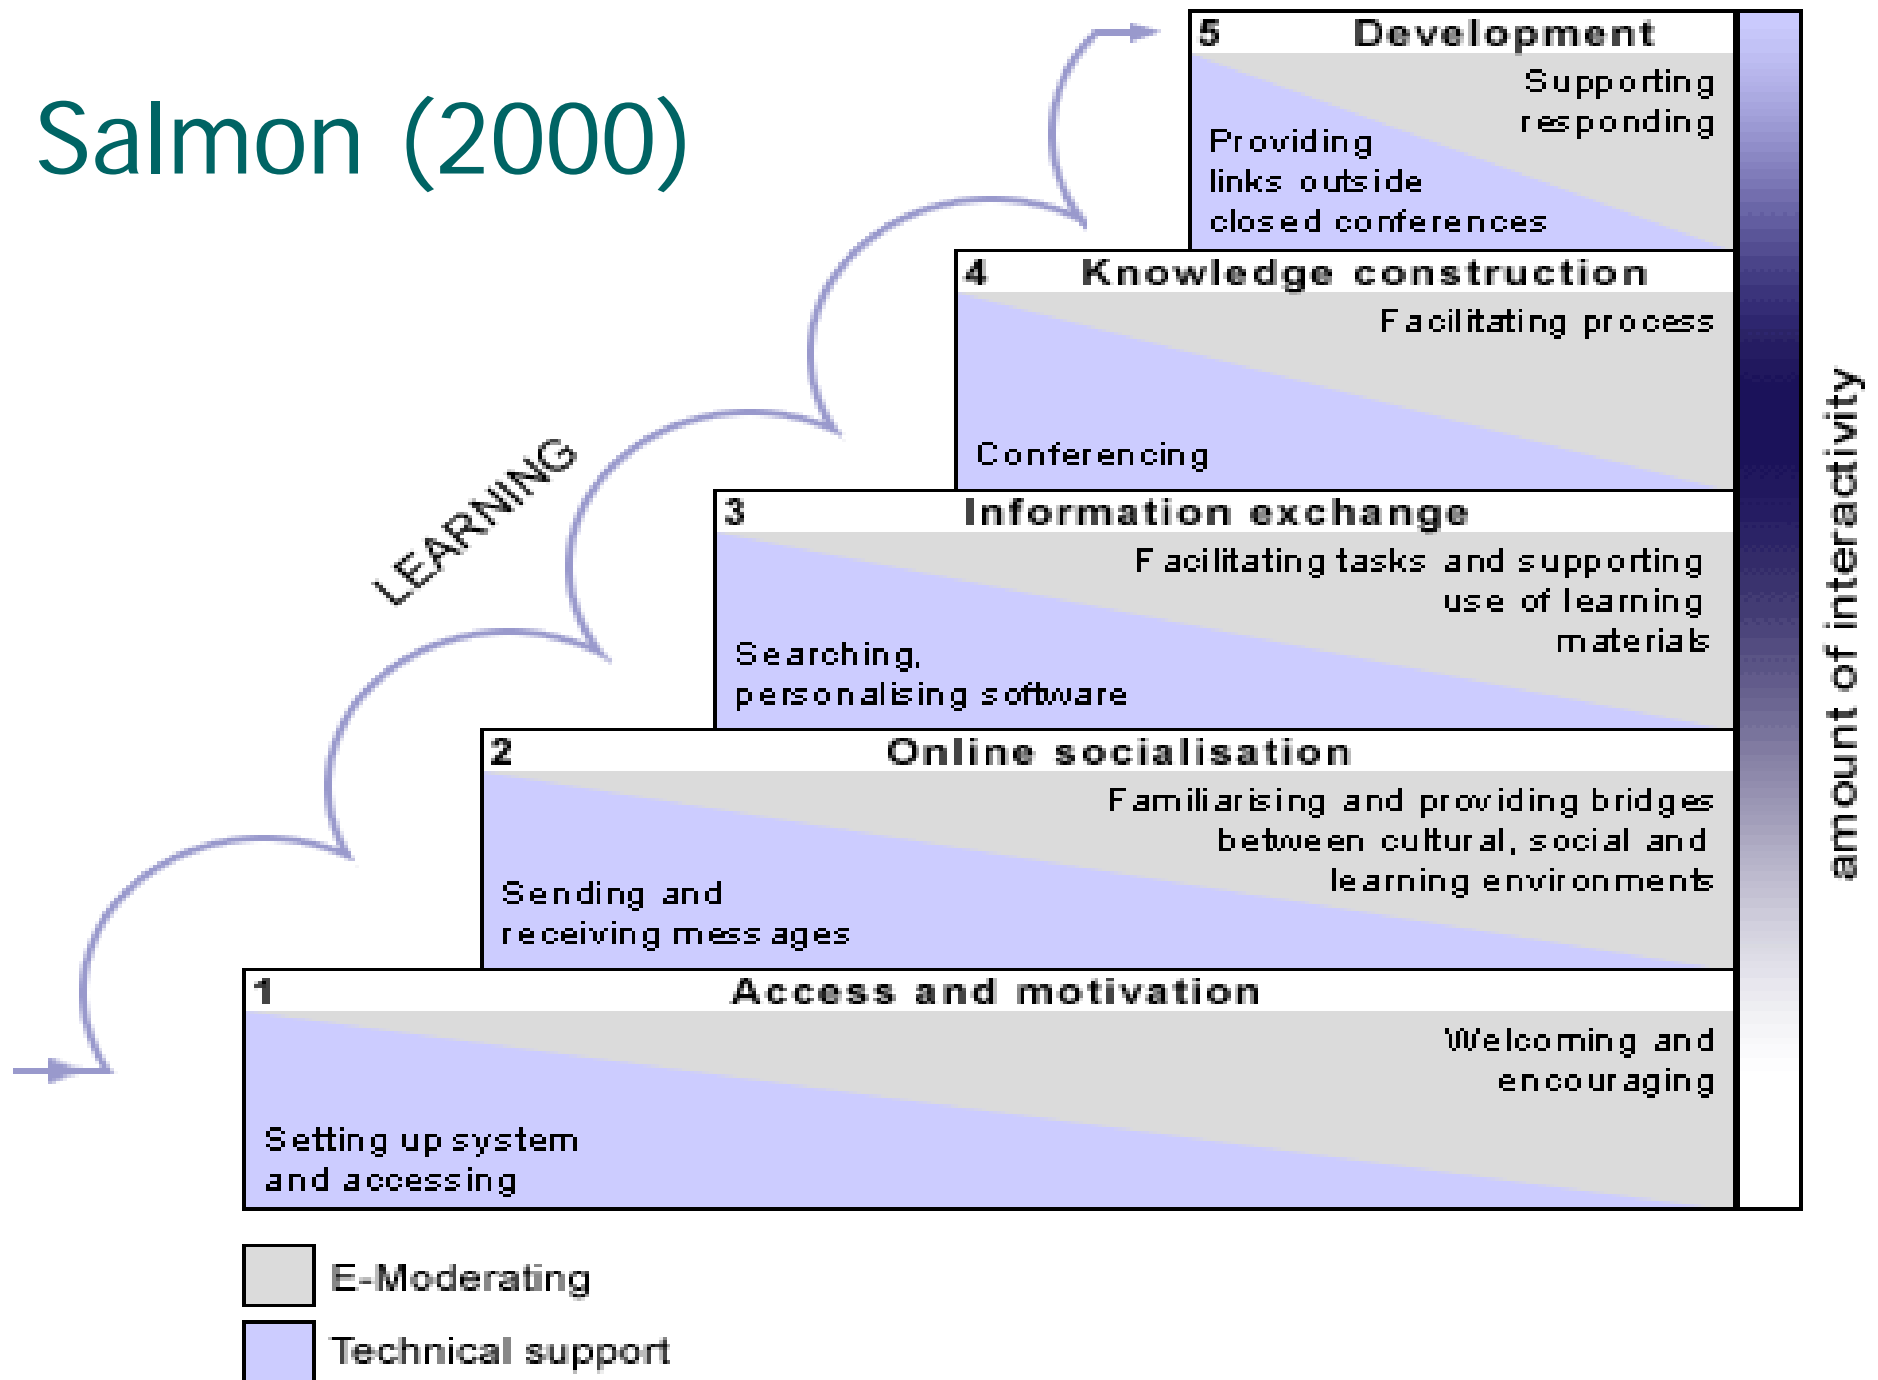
Salmon (2000)

LEARNING

5 Development
Supporting responding
Providing links outside closed conferences

4 Knowledge construction
Facilitating process
Conferencing

3 Information exchange
Facilitating tasks and supporting use of learning materials
Searching, personalising software

2 Online socialisation
Familiarising and providing bridges between cultural, social and learning environments
Sending and receiving messages

1 Access and motivation
Welcoming and encouraging
Setting up system and accessing

amount of interactivity

E-Moderating
Technical support